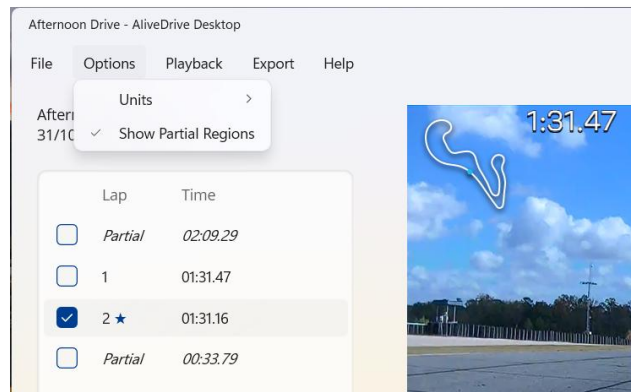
Afternoon Drive - AliveDrive Desktop

File Options Playback Export Help

Units >

✓ Show Partial Regions

Aftern
31/10

| | Lap | Time |
|---|---|---|
| ☐ | Partial | 02:09.29 |
| ☐ | 1 | 01:31.47 |
| ☑ | 2 ★ | 01:31.16 |
| ☐ | Partial | 00:33.79 |

1:31.47